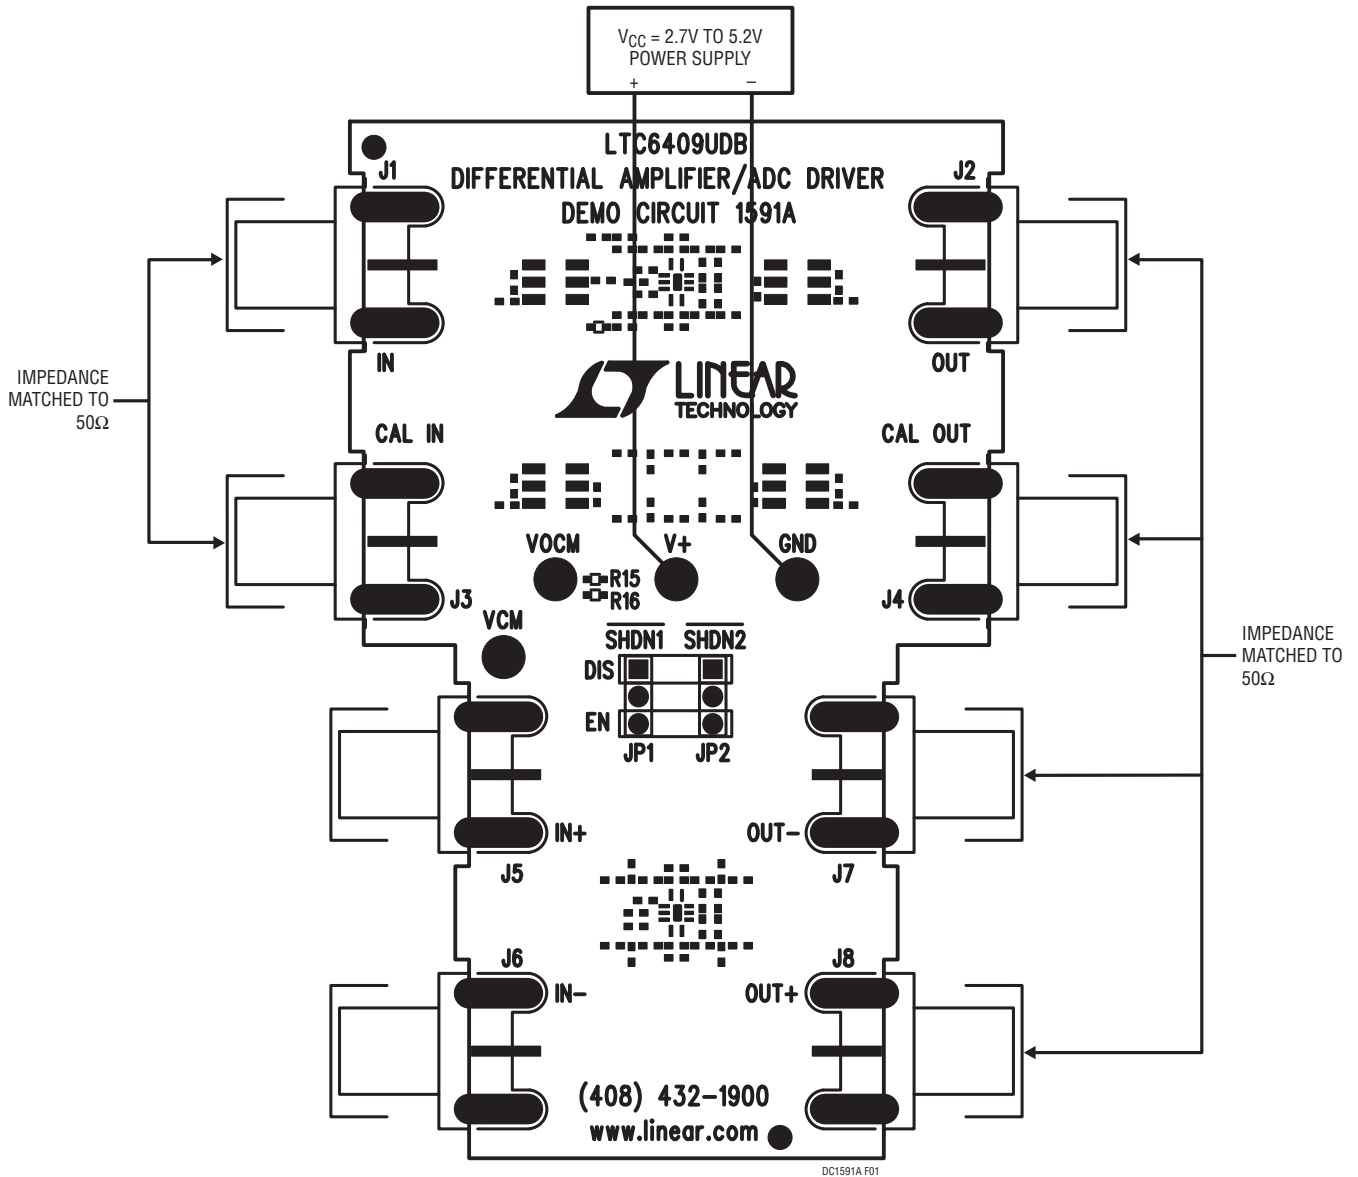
$V_{CC}$ = 2.7V TO 5.2V
POWER SUPPLY
+ –

LTC6409UDB
DIFFERENTIAL AMPLIFIER/ADC DRIVER
DEMO CIRCUIT 1591A

J1
J2

IN
OUT

IMPEDANCE MATCHED TO 50Ω

LINEAR TECHNOLOGY

CAL IN
CAL OUT

VOCM
V+
GND
R15
R16
J3
J4

VCM
$\overline{SHDN1}$
$\overline{SHDN2}$
DIS
EN
JP1
JP2

IMPEDANCE MATCHED TO 50Ω

IN+
OUT–
J5
J7

J6
J8
IN–
OUT+

(408) 432-1900
www.linear.com

DC1591A F01